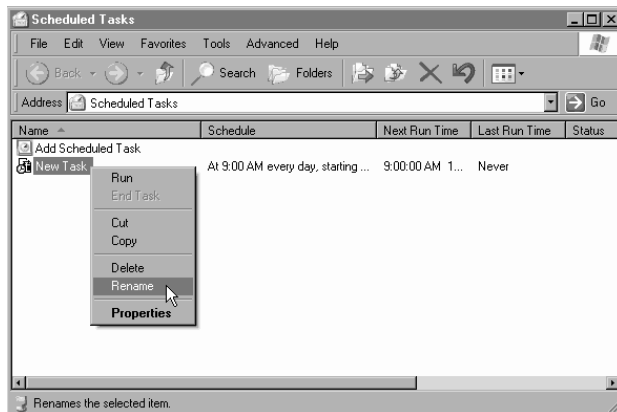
Scheduled Tasks

File Edit View Favorites Tools Advanced Help

Back Search Folders

Address Scheduled Tasks Go

| Name | Schedule | Next Run Time | Last Run Time | Status |
|---|---|---|---|---|
| Add Scheduled Task | | | | |
| New Task | At 9:00 AM every day, starting ... | 9:00:00 AM 1... | Never | |

Run
End Task
Cut
Copy
Delete
Rename
Properties

Renames the selected item.